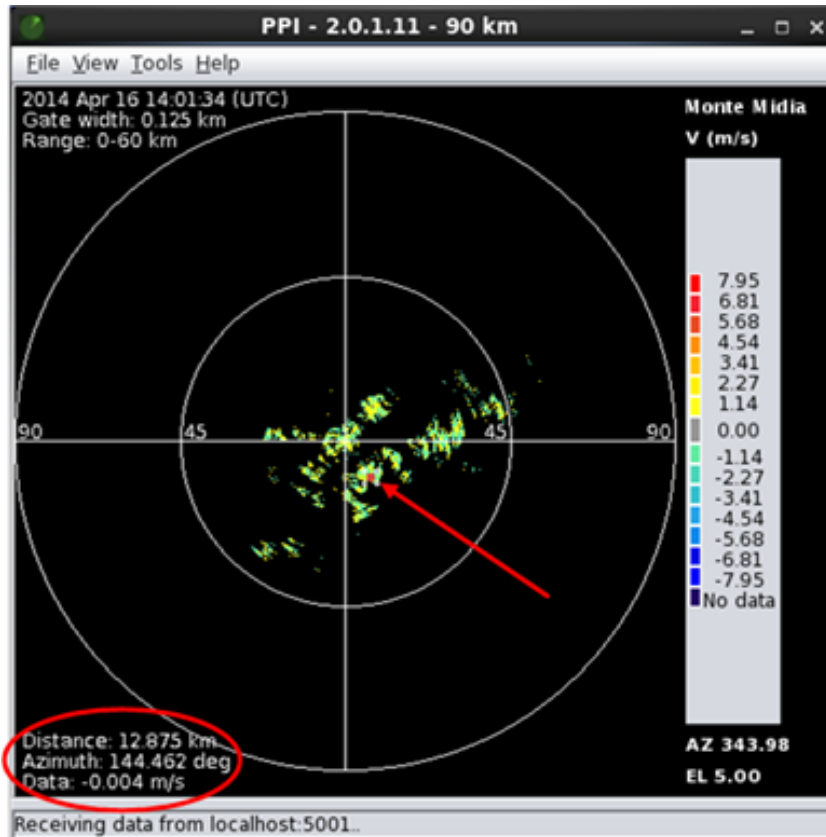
PPI - 2.0.1.11 - 90 km

File View Tools Help

2014 Apr 16 14:01:34 (UTC)
Gate width: 0.125 km
Range: 0-60 km

Monte Midia
V (m/s)

7.95
6.81
5.68
4.54
3.41
2.27
1.14
0.00
-1.14
-2.27
-3.41
-4.54
-5.68
-6.81
-7.95
No data

90 45 45 90

Distance: 12.875 km
Azimuth: 144.462 deg
Data: -0.004 m/s

AZ 343.98
EL 5.00

Receiving data from localhost:5001..